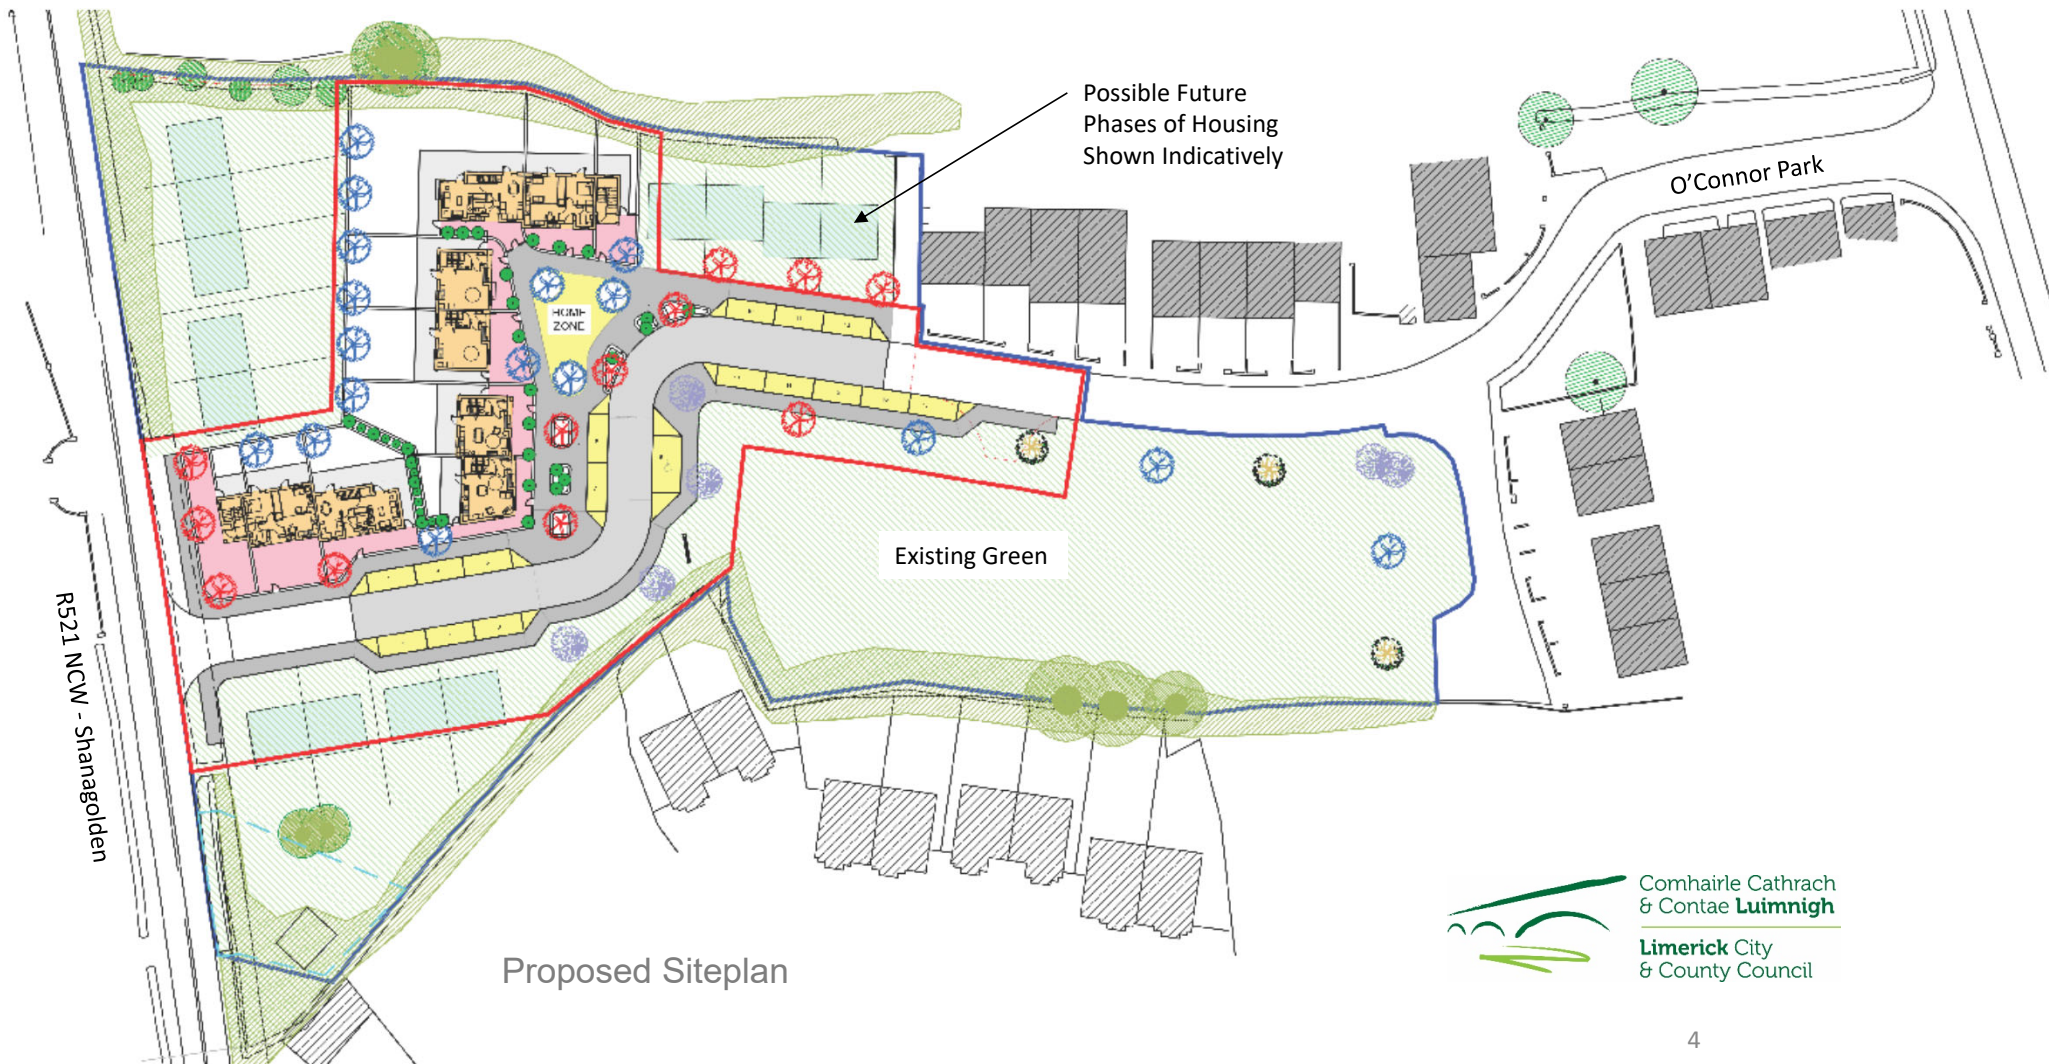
Possible Future Phases of Housing Shown Indicatively

O'Connor Park

HOME ZONE

Existing Green

R521 NCW - Shanagolden

Proposed Siteplan

Comhairle Cathrach & Contae Luimnigh

Limerick City & County Council

4